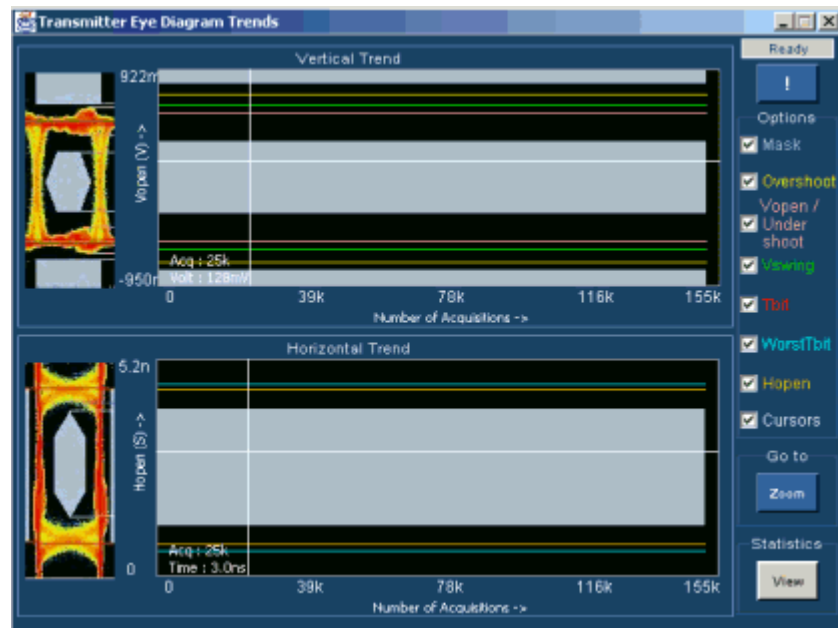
Transmitter Eye Diagram Trends

Vertical Trend

922m

Vopen (V) ->

Acq : 25k
Volt : 128mV

-950m

0 39k 78k 116k 155k

Number of Acquisitions ->

Horizontal Trend

5.2n

Hopen (S) ->

Acq : 25k
Time : 3.0ns

0

0 39k 78k 116k 155k

Number of Acquisitions ->

Ready

!

Options

Mask

Overshoot

Vopen / Under shoot

Vswing

Tbit

WorstTbit

Hopen

Cursors

Go to

Zoom

Statistics

View